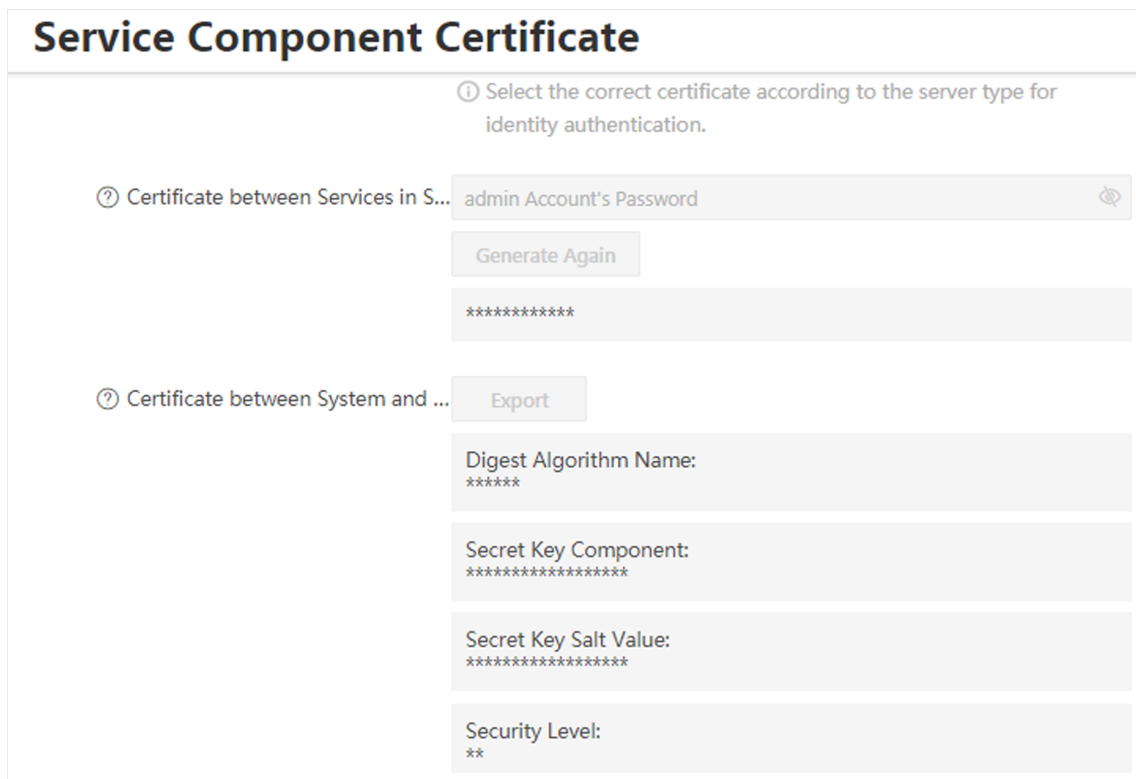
Service Component Certificate

ⓘ Select the correct certificate according to the server type for identity authentication.

? Certificate between Services in S...

admin Account's Password

Generate Again

************

? Certificate between System and ...

Export

Digest Algorithm Name:
******

Secret Key Component:
******************

Secret Key Salt Value:
******************

Security Level:
**